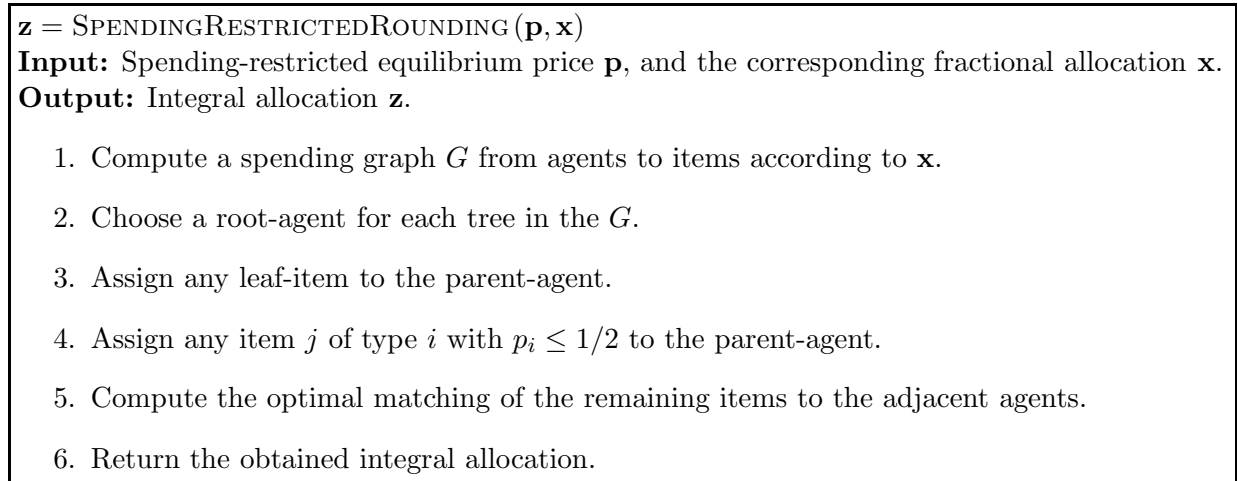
$\mathbf{z} = \textsc{SpendingRestrictedRounding}(\mathbf{p}, \mathbf{x})$
**Input:** Spending-restricted equilibrium price $\mathbf{p}$, and the corresponding fractional allocation $\mathbf{x}$.
**Output:** Integral allocation $\mathbf{z}$.

1. Compute a spending graph $G$ from agents to items according to $\mathbf{x}$.

2. Choose a root-agent for each tree in the $G$.

3. Assign any leaf-item to the parent-agent.

4. Assign any item $j$ of type $i$ with $p_i \leq 1/2$ to the parent-agent.

5. Compute the optimal matching of the remaining items to the adjacent agents.

6. Return the obtained integral allocation.